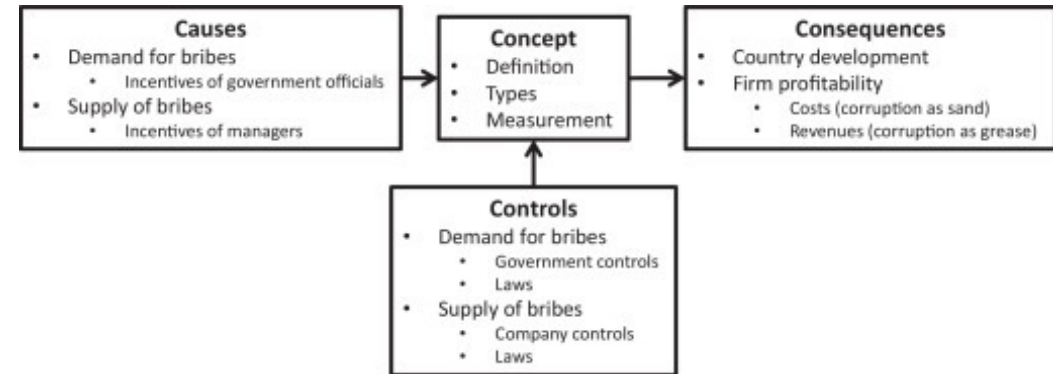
**Causes**
- Demand for bribes
  - Incentives of government officials
- Supply of bribes
  - Incentives of managers

**Concept**
- Definition
- Types
- Measurement

**Consequences**
- Country development
- Firm profitability
  - Costs (corruption as sand)
  - Revenues (corruption as grease)

**Controls**
- Demand for bribes
  - Government controls
  - Laws
- Supply of bribes
  - Company controls
  - Laws